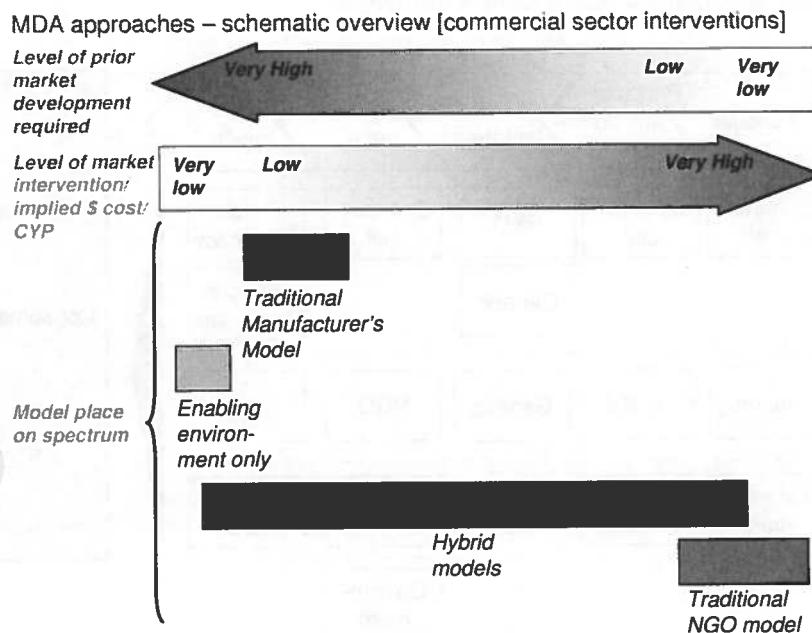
MDA approaches – schematic overview [commercial sector interventions]

Level of prior market development required

Very High

Low

Very low

Level of market intervention/ implied $ cost/ CYP

Very low

Low

Very High

Traditional Manufacturer's Model

Model place on spectrum

Enabling environment only

Hybrid models

Traditional NGO model